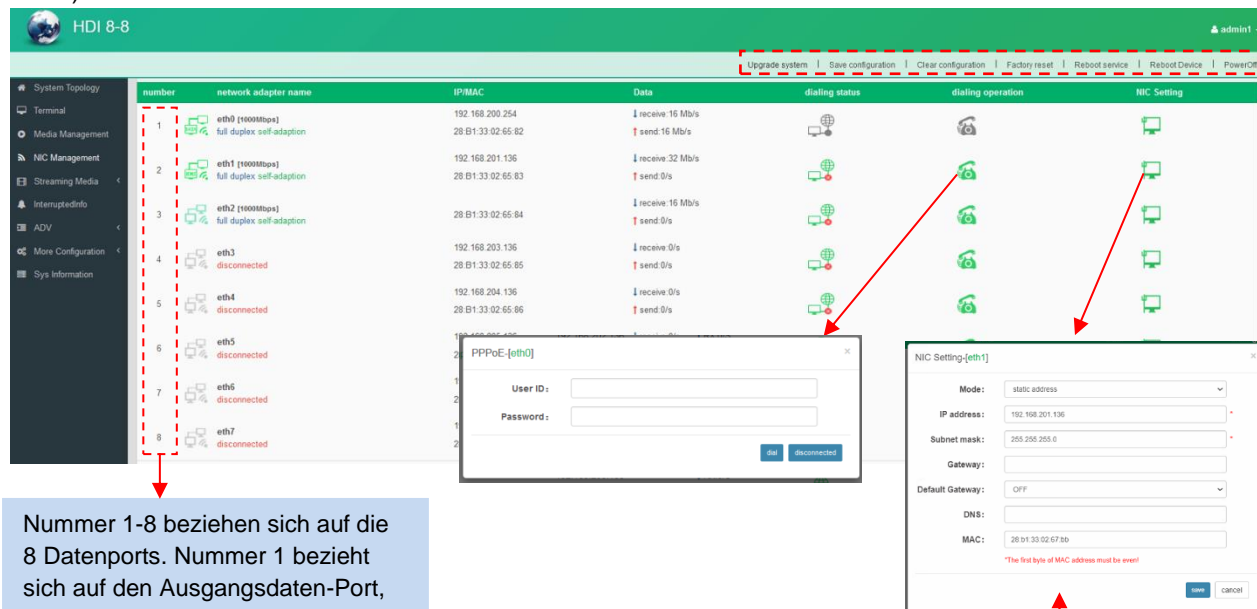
HDI 8-8

admin1

Upgrade system | Save configuration | Clear configuration | Factory reset | Reboot service | Reboot Device | PowerOff

System Topology
Terminal
Media Management
NIC Management
Streaming Media
InterruptedInfo
ADV
More Configuration
Sys Information

| number | network adapter name | IP/MAC | Data | dialing status | dialing operation | NIC Setting |
|---|---|---|---|---|---|---|
| 1 | eth0 [1000Mbps] full duplex self-adaption | 192.168.200.254 28:B1:33:02:65:82 | receive:16 Mb/s send:16 Mb/s | | | |
| 2 | eth1 [1000Mbps] full duplex self-adaption | 192.168.201.136 28:B1:33:02:65:83 | receive:32 Mb/s send:0/s | | | |
| 3 | eth2 [1000Mbps] full duplex self-adaption | 28:B1:33:02:65:84 | receive:16 Mb/s send:0/s | | | |
| 4 | eth3 disconnected | 192.168.203.136 28:B1:33:02:65:85 | receive:0/s send:0/s | | | |
| 5 | eth4 disconnected | 192.168.204.136 28:B1:33:02:65:86 | receive:0/s send:0/s | | | |
| 6 | eth5 disconnected | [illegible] | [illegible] | | | |
| 7 | eth6 disconnected | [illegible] | | | | |
| 8 | eth7 disconnected | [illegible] | | | | |

PPPoE-[eth0]
User ID:
Password:
dial
disconnected

NIC Setting-[eth1]
Mode: static address
IP address: 192.168.201.136 *
Subnet mask: 255.255.255.0 *
Gateway:
Default Gateway: OFF
DNS:
MAC: 28:b1:33:02:67:bb
*The first byte of MAC address must be even!
save
cancel

Nummer 1-8 beziehen sich auf die 8 Datenports. Nummer 1 bezieht sich auf den Ausgangsdaten-Port,